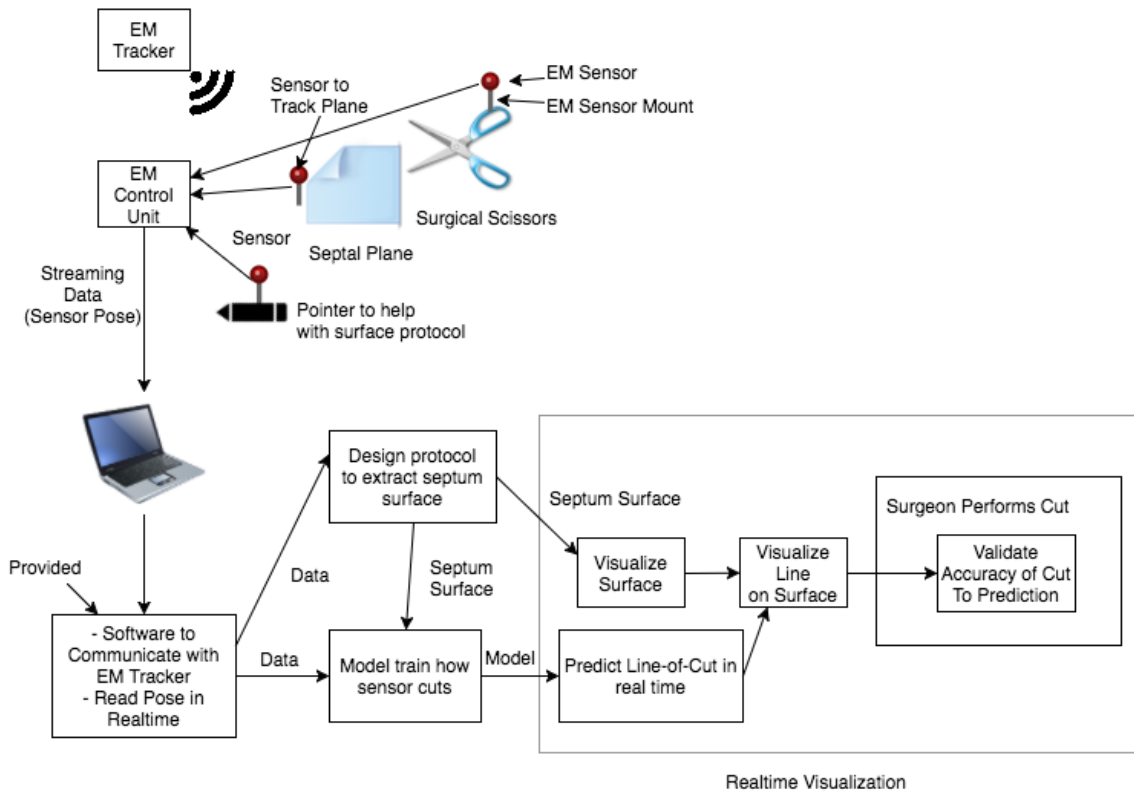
EM Tracker

Sensor to Track Plane

EM Sensor

EM Sensor Mount

EM Control Unit

Surgical Scissors

Sensor

Septal Plane

Streaming Data (Sensor Pose)

Pointer to help with surface protocol

Design protocol to extract septum surface

Septum Surface

Surgeon Performs Cut

Visualize Surface

Visualize Line on Surface

Validate Accuracy of Cut To Prediction

Provided

Data

Septum Surface

- Software to Communicate with EM Tracker
- Read Pose in Realtime

Data

Model train how sensor cuts

Model

Predict Line-of-Cut in real time

Realtime Visualization